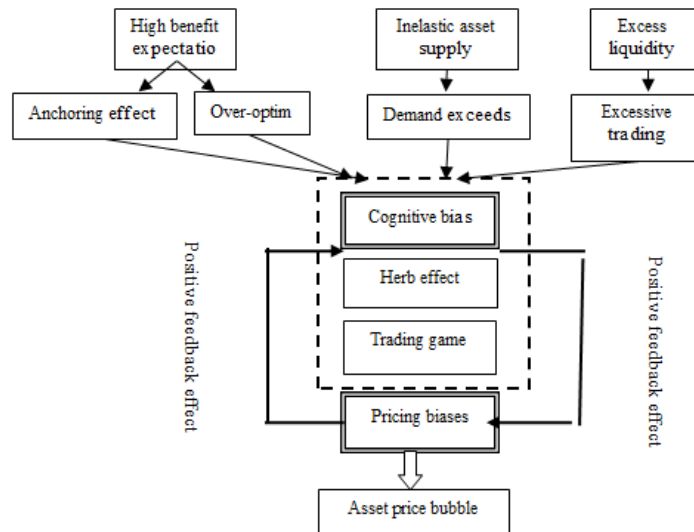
High benefit expectatio

Inelastic asset supply

Excess liquidity

Anchoring effect

Over-optim

Demand exceeds

Excessive trading

Cognitive bias

Herb effect

Trading game

Pricing biases

Asset price bubble

Positive feedback effect

Positive feedback effect